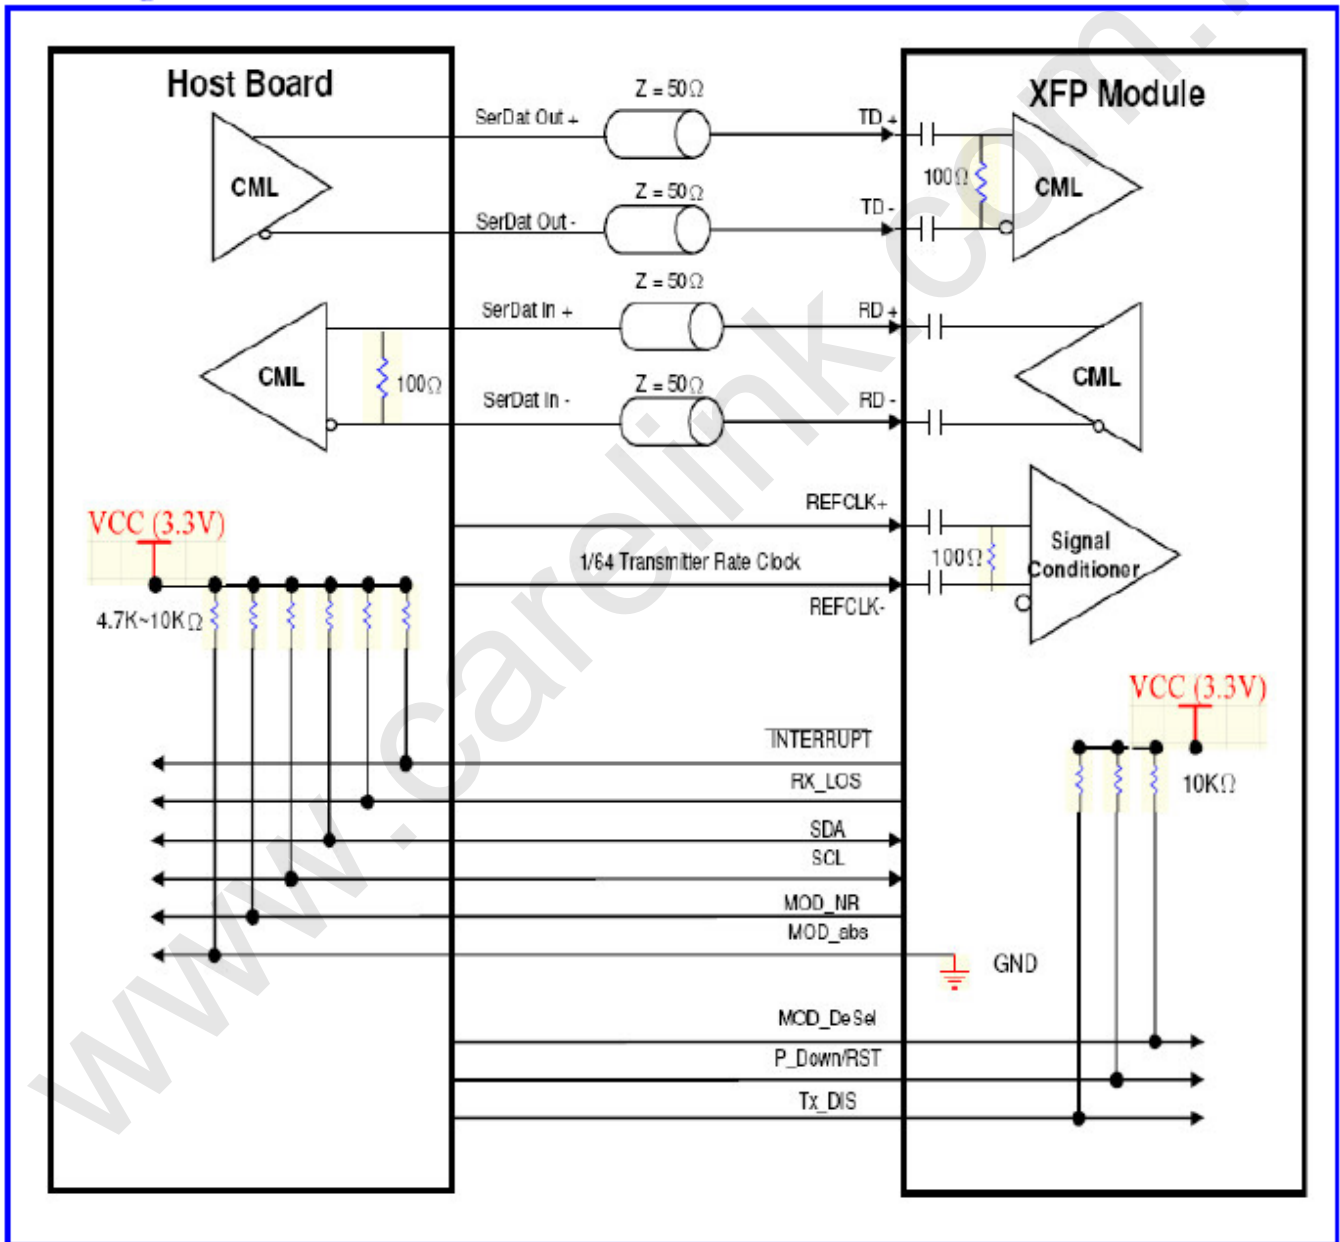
Host Board

XFP Module

CML

CML

CML

CML

Z = 50Ω

SerDat Out +

TD +

Z = 50Ω

SerDat Out -

TD -

100Ω

Z = 50Ω

SerDat In +

RD +

100Ω

Z = 50Ω

SerDat In -

RD -

VCC (3.3V)

REFCLK+

Signal Conditioner

100Ω

1/64 Transmitter Rate Clock

REFCLK-

4.7K~10KΩ

VCC (3.3V)

INTERRUPT

RX_LOS

10KΩ

SDA

SCL

MOD_NR

MOD_abs

GND

MOD_DeSel

P_Down/RST

Tx_DIS

www.carelink.com